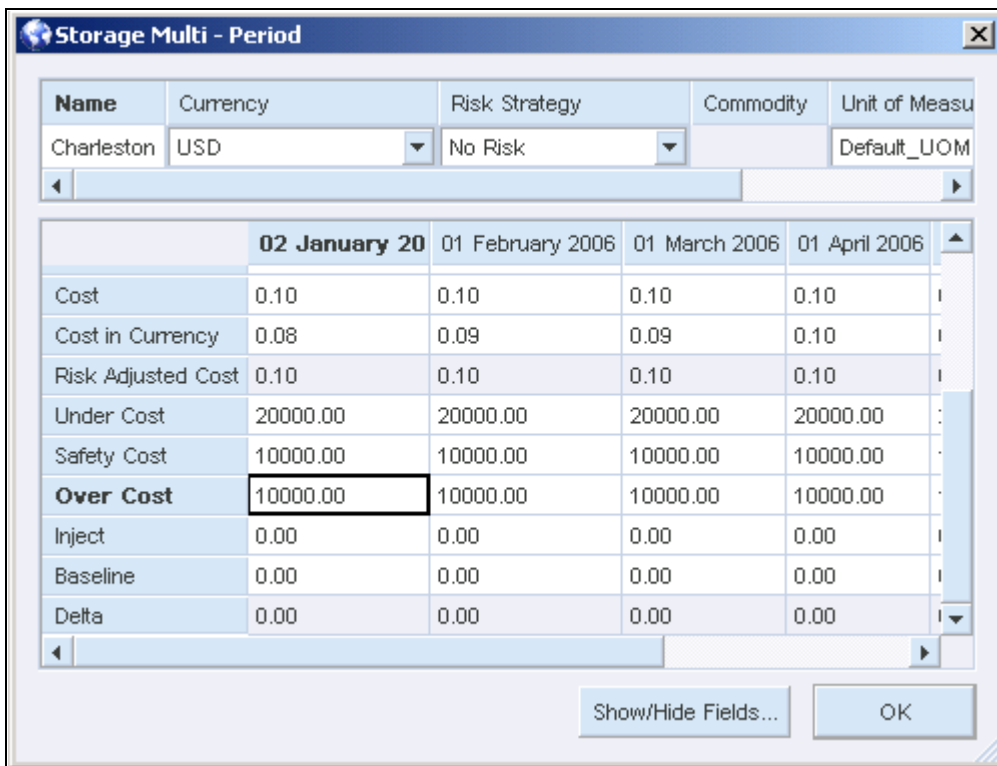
Storage Multi - Period

| Name | Currency | Risk Strategy | Commodity | Unit of Measu |
|---|---|---|---|---|
| Charleston | USD | No Risk | | Default_UOM |

| | 02 January 20 | 01 February 2006 | 01 March 2006 | 01 April 2006 |
|---|---|---|---|---|
| Cost | 0.10 | 0.10 | 0.10 | 0.10 |
| Cost in Currency | 0.08 | 0.09 | 0.09 | 0.10 |
| Risk Adjusted Cost | 0.10 | 0.10 | 0.10 | 0.10 |
| Under Cost | 20000.00 | 20000.00 | 20000.00 | 20000.00 |
| Safety Cost | 10000.00 | 10000.00 | 10000.00 | 10000.00 |
| Over Cost | 10000.00 | 10000.00 | 10000.00 | 10000.00 |
| Inject | 0.00 | 0.00 | 0.00 | 0.00 |
| Baseline | 0.00 | 0.00 | 0.00 | 0.00 |
| Delta | 0.00 | 0.00 | 0.00 | 0.00 |

Show/Hide Fields...
OK